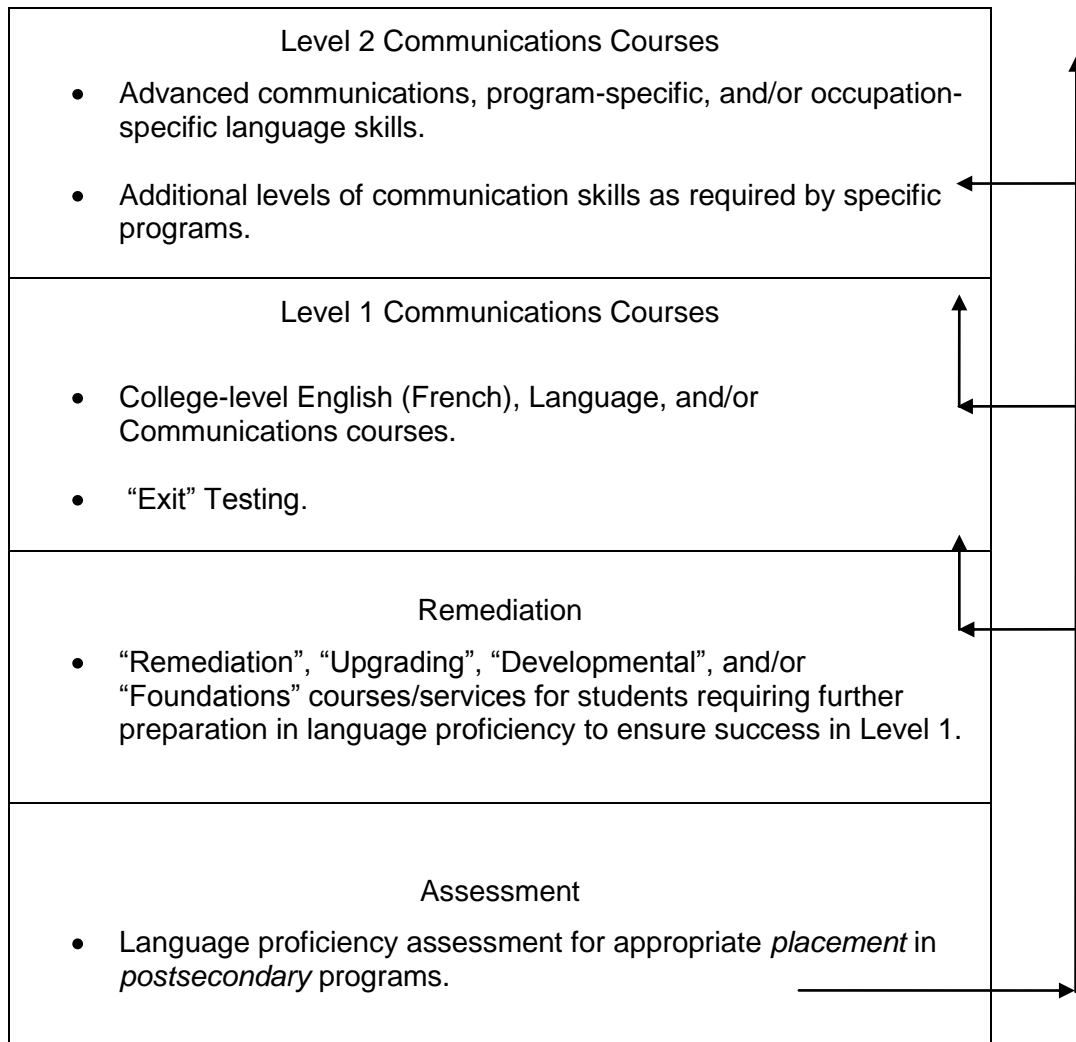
Level 2 Communications Courses

- Advanced communications, program-specific, and/or occupation-specific language skills.
- Additional levels of communication skills as required by specific programs.

Level 1 Communications Courses

- College-level English (French), Language, and/or Communications courses.
- "Exit" Testing.

Remediation

- "Remediation", "Upgrading", "Developmental", and/or "Foundations" courses/services for students requiring further preparation in language proficiency to ensure success in Level 1.

Assessment

- Language proficiency assessment for appropriate *placement* in *postsecondary* programs.